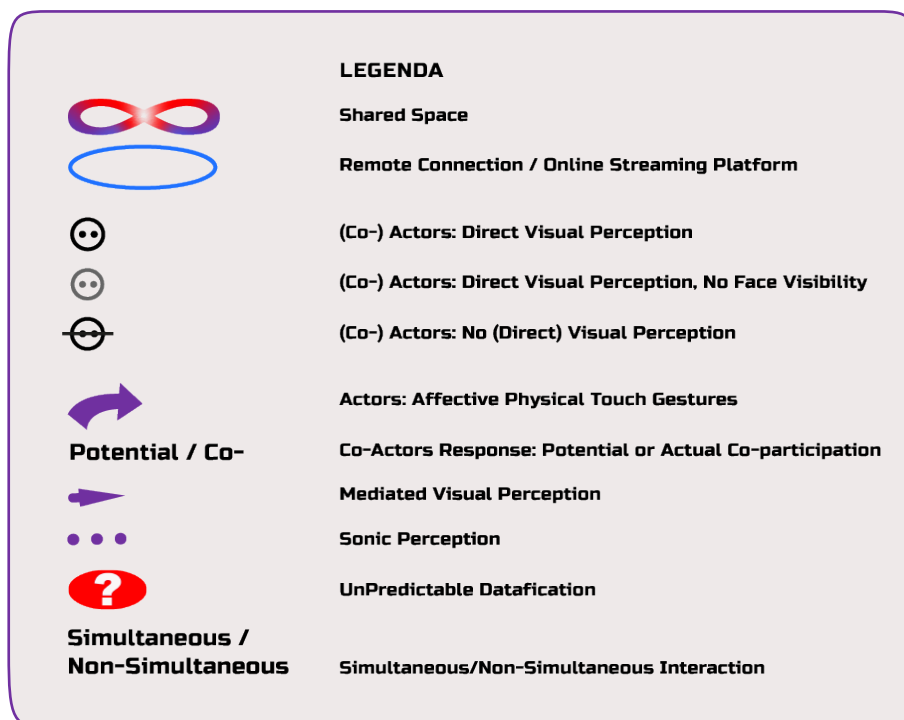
LEGENDA

Shared Space

Remote Connection / Online Streaming Platform

(Co-) Actors: Direct Visual Perception

(Co-) Actors: Direct Visual Perception, No Face Visibility

(Co-) Actors: No (Direct) Visual Perception

Actors: Affective Physical Touch Gestures

Potential / Co-

Co-Actors Response: Potential or Actual Co-participation

Mediated Visual Perception

Sonic Perception

?

UnPredictable Datafication

Simultaneous / Non-Simultaneous

Simultaneous/Non-Simultaneous Interaction